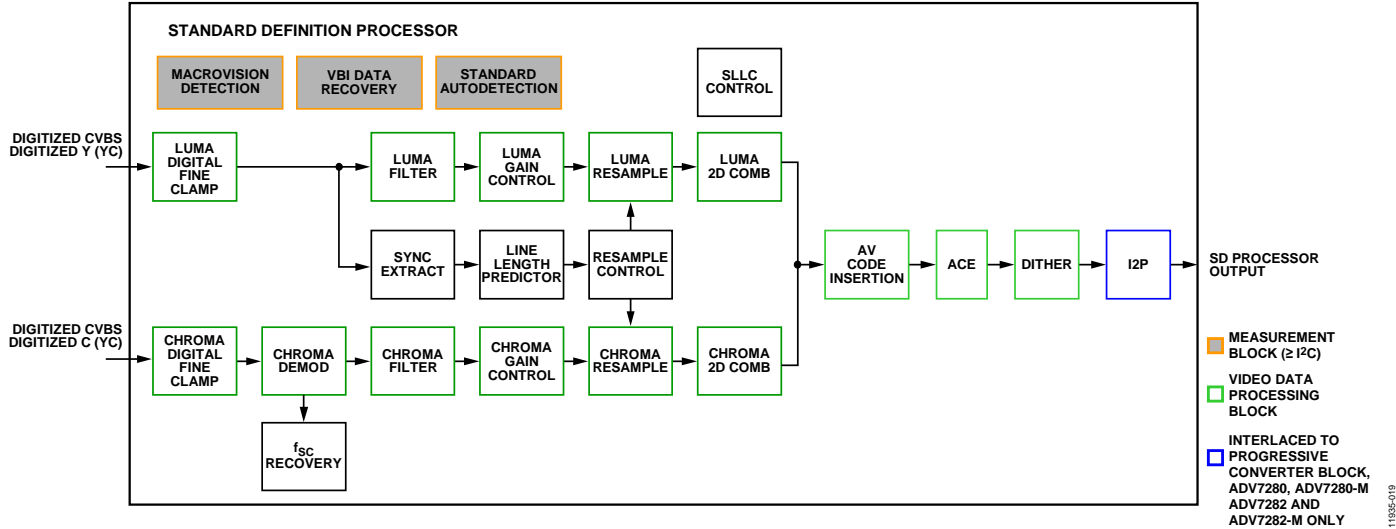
STANDARD DEFINITION PROCESSOR

MACROVISION DETECTION

VBI DATA RECOVERY

STANDARD AUTODETECTION

SLLC CONTROL

DIGITIZED CVBS
DIGITIZED Y (YC)

LUMA DIGITAL FINE CLAMP

LUMA FILTER

LUMA GAIN CONTROL

LUMA RESAMPLE

LUMA 2D COMB

SYNC EXTRACT

LINE LENGTH PREDICTOR

RESAMPLE CONTROL

AV CODE INSERTION

ACE

DITHER

I2P

SD PROCESSOR OUTPUT

DIGITIZED CVBS
DIGITIZED C (YC)

CHROMA DIGITAL FINE CLAMP

CHROMA DEMOD

CHROMA FILTER

CHROMA GAIN CONTROL

CHROMA RESAMPLE

CHROMA 2D COMB

$f_{SC}$ RECOVERY

MEASUREMENT BLOCK (≥ I$^2$C)

VIDEO DATA PROCESSING BLOCK

INTERLACED TO PROGRESSIVE CONVERTER BLOCK, ADV7280, ADV7280-M ADV7282 AND ADV7282-M ONLY

11935-019